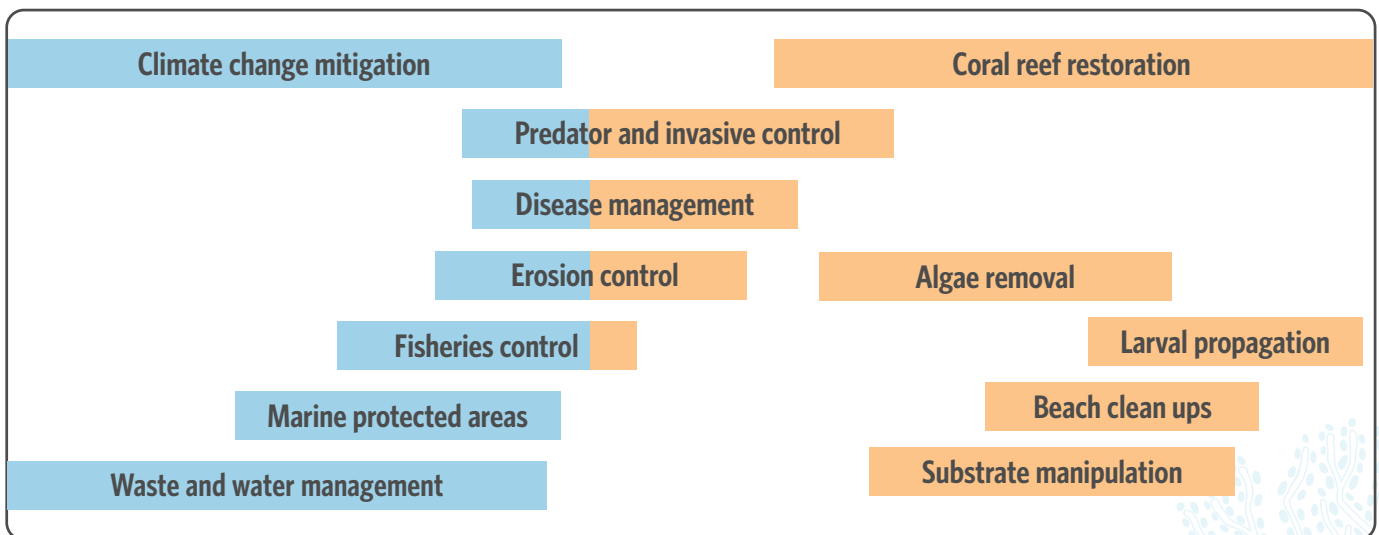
Climate change mitigation

Coral reef restoration

Predator and invasive control

Disease management

Erosion control

Algae removal

Fisheries control

Larval propagation

Marine protected areas

Beach clean ups

Waste and water management

Substrate manipulation